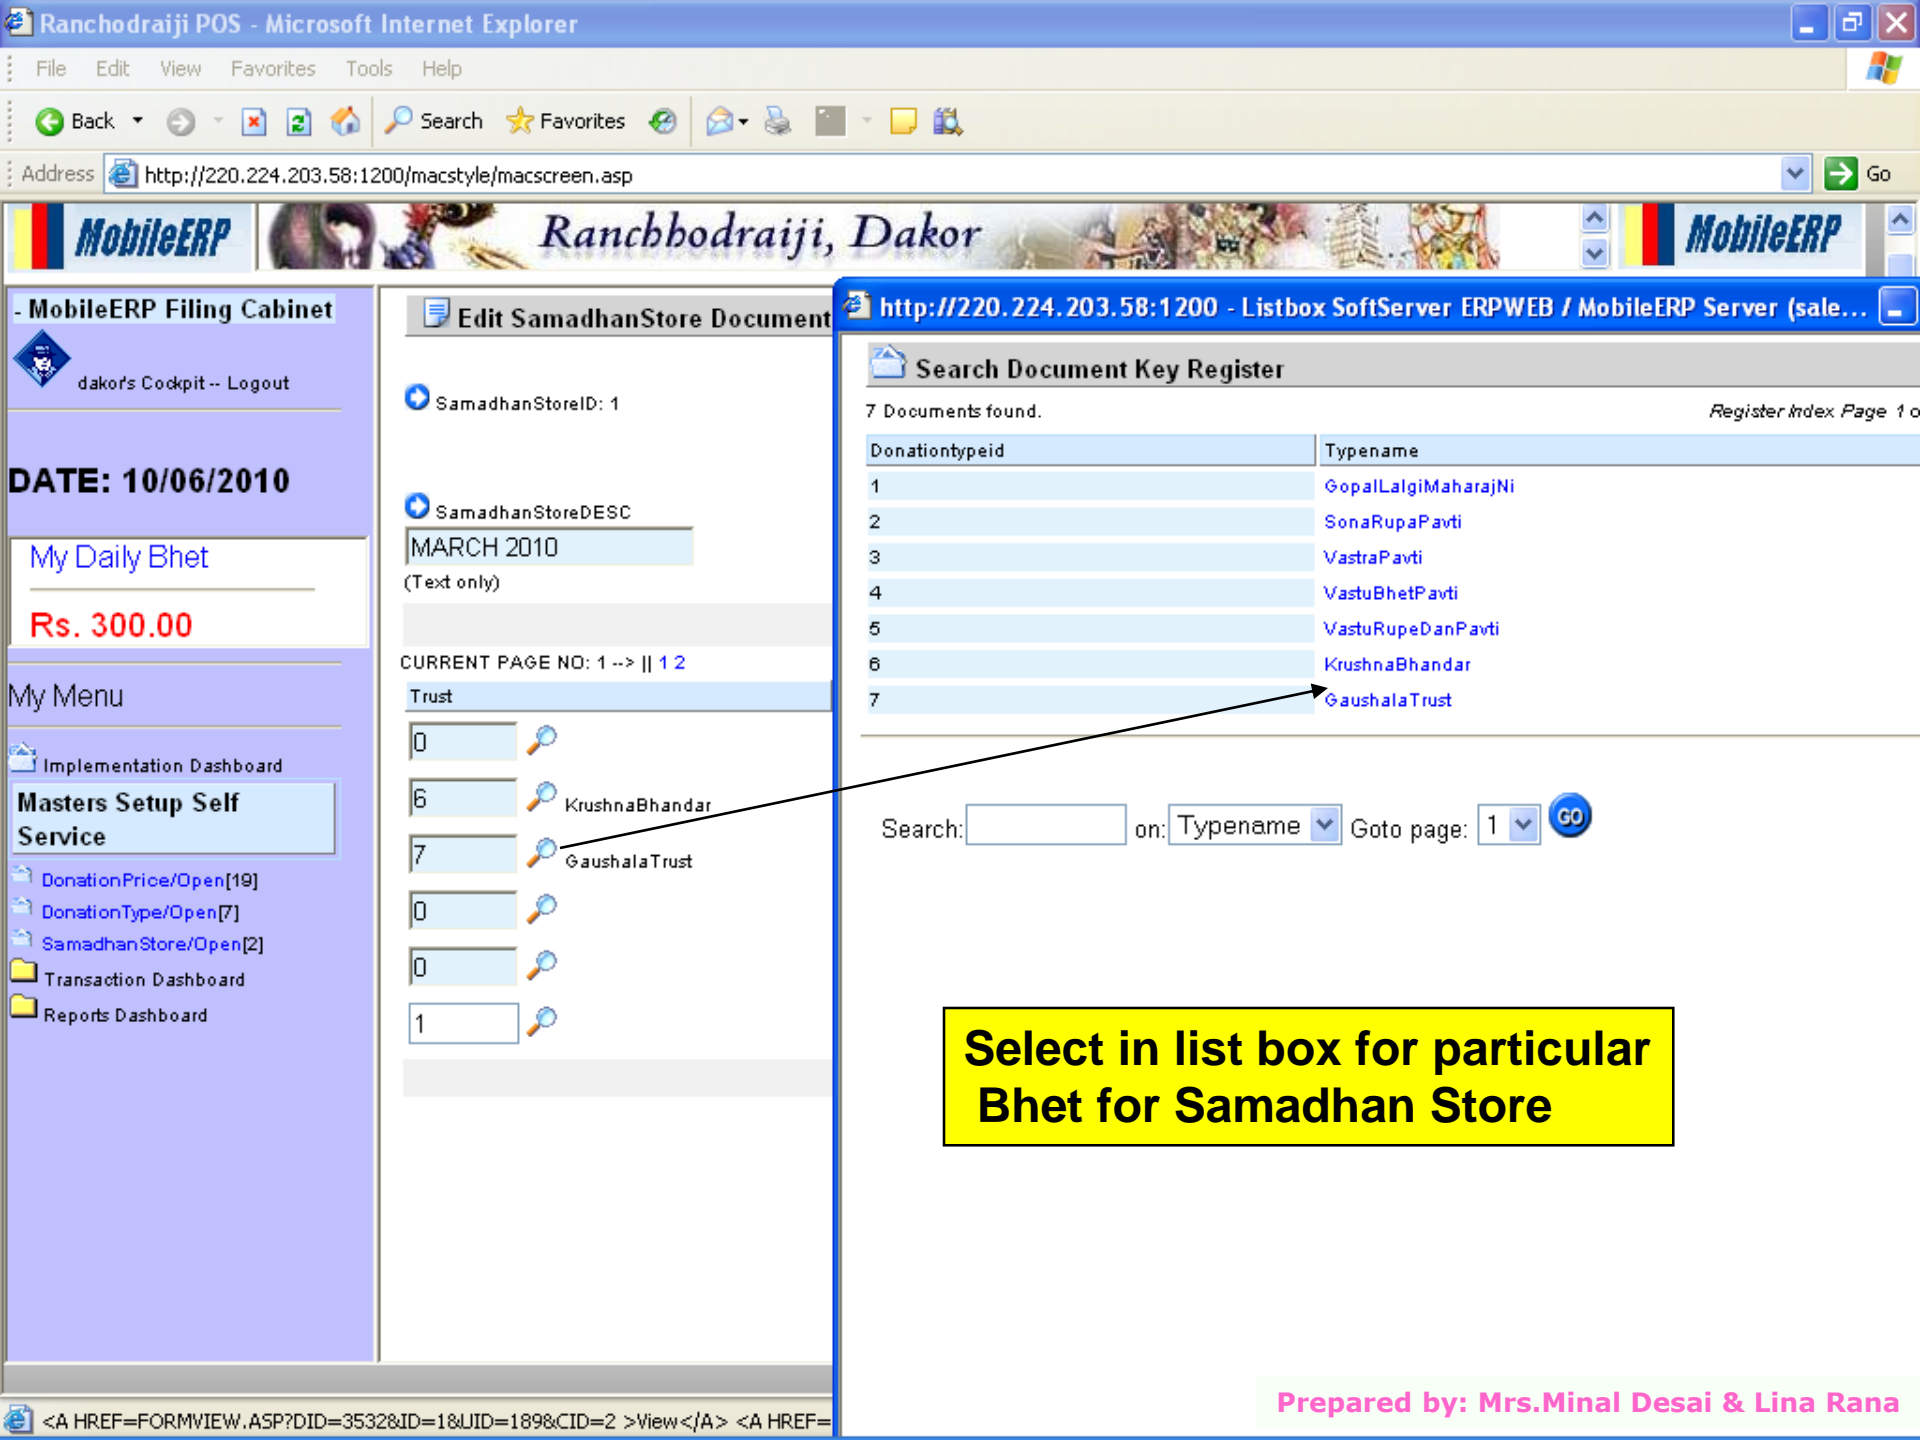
Ranchodraiji POS - Microsoft Internet Explorer

File Edit View Favorites Tools Help

Back Search Favorites

Address http://220.224.203.58:1200/macstyle/macscreen.asp Go

MobileERP Ranchhodraiji, Dakor MobileERP

- MobileERP Filing Cabinet

dakor's Cockpit -- Logout

DATE: 10/06/2010

My Daily Bhet

Rs. 300.00

My Menu

Implementation Dashboard

Masters Setup Self Service

DonationPrice/Open[19]
DonationType/Open[7]
SamadhanStore/Open[2]
Transaction Dashboard
Reports Dashboard

Edit SamadhanStore Document

SamadhanStoreID: 1

SamadhanStoreDESC
MARCH 2010
(Text only)

CURRENT PAGE NO: 1 --> || 1 2

Trust
0
6 KrushnaBhandar
7 GaushalaTrust
0
0
1

http://220.224.203.58:1200 - Listbox SoftServer ERPWEB / MobileERP Server (sale...

Search Document Key Register

7 Documents found.

Register Index Page 1 o

| Donationtypeid | Typename |
|---|---|
| 1 | GopalLalgiMaharajNi |
| 2 | SonaRupaPavti |
| 3 | VastraPavti |
| 4 | VastuBhetPavti |
| 5 | VastuRupeDanPavti |
| 6 | KrushnaBhandar |
| 7 | GaushalaTrust |

Search: on: Typename Goto page: 1 GO

Select in list box for particular Bhet for Samadhan Store

Prepared by: Mrs.Minal Desai & Lina Rana

<A HREF=FORMVIEW.ASP?DID=3532&ID=1&UID=189&CID=2 >View</A> <A HREF=